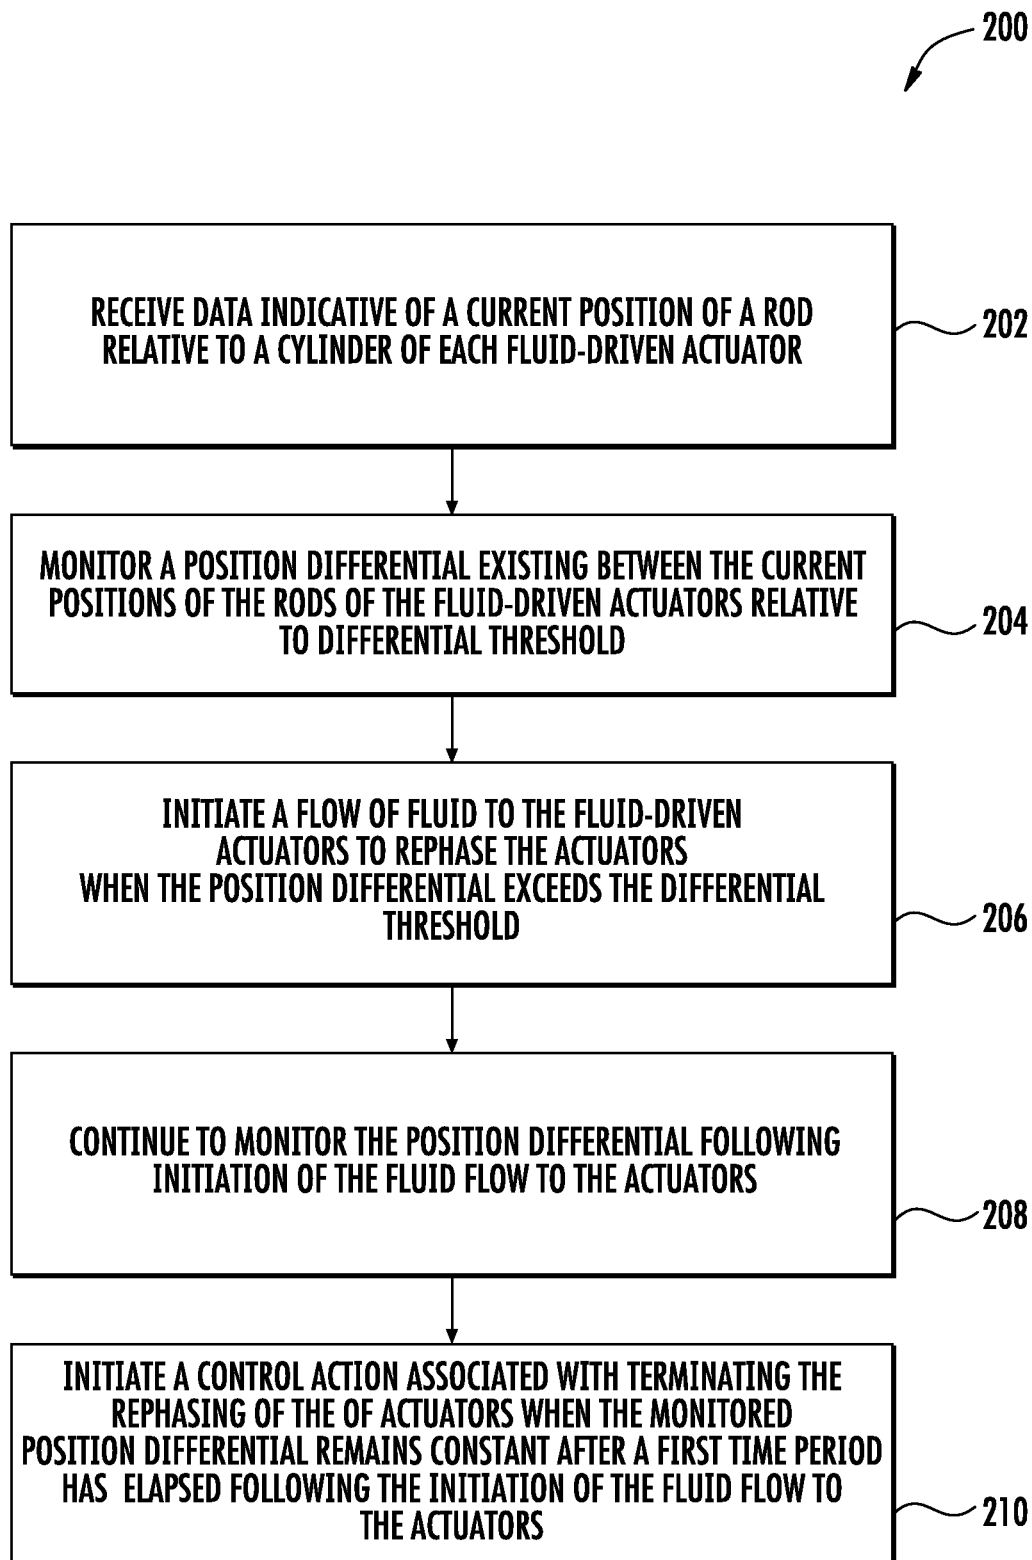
200

RECEIVE DATA INDICATIVE OF A CURRENT POSITION OF A ROD RELATIVE TO A CYLINDER OF EACH FLUID-DRIVEN ACTUATOR

202

MONITOR A POSITION DIFFERENTIAL EXISTING BETWEEN THE CURRENT POSITIONS OF THE RODS OF THE FLUID-DRIVEN ACTUATORS RELATIVE TO DIFFERENTIAL THRESHOLD

204

INITIATE A FLOW OF FLUID TO THE FLUID-DRIVEN ACTUATORS TO REPHASE THE ACTUATORS WHEN THE POSITION DIFFERENTIAL EXCEEDS THE DIFFERENTIAL THRESHOLD

206

CONTINUE TO MONITOR THE POSITION DIFFERENTIAL FOLLOWING INITIATION OF THE FLUID FLOW TO THE ACTUATORS

208

INITIATE A CONTROL ACTION ASSOCIATED WITH TERMINATING THE REPHASING OF THE OF ACTUATORS WHEN THE MONITORED POSITION DIFFERENTIAL REMAINS CONSTANT AFTER A FIRST TIME PERIOD HAS ELAPSED FOLLOWING THE INITIATION OF THE FLUID FLOW TO THE ACTUATORS

210